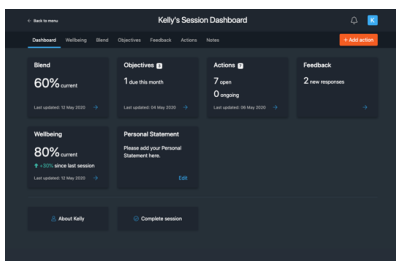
← Back to menu

Kelly's Session Dashboard

K

Dashboard Wellbeing Blend Objectives Feedback Actions Notes

+ Add action

Blend

60% current

Last updated: 12 May 2020 →

Objectives 3

1 due this month

Last updated: 04 May 2020 →

Actions 1

7 open

0 ongoing

Last updated: 06 May 2020 →

Feedback

2 new responses

→

Wellbeing

80% current

↑ +30% since last session

Last updated: 12 May 2020 →

Personal Statement

Please add your Personal Statement here.

Edit

About Kelly

Complete session